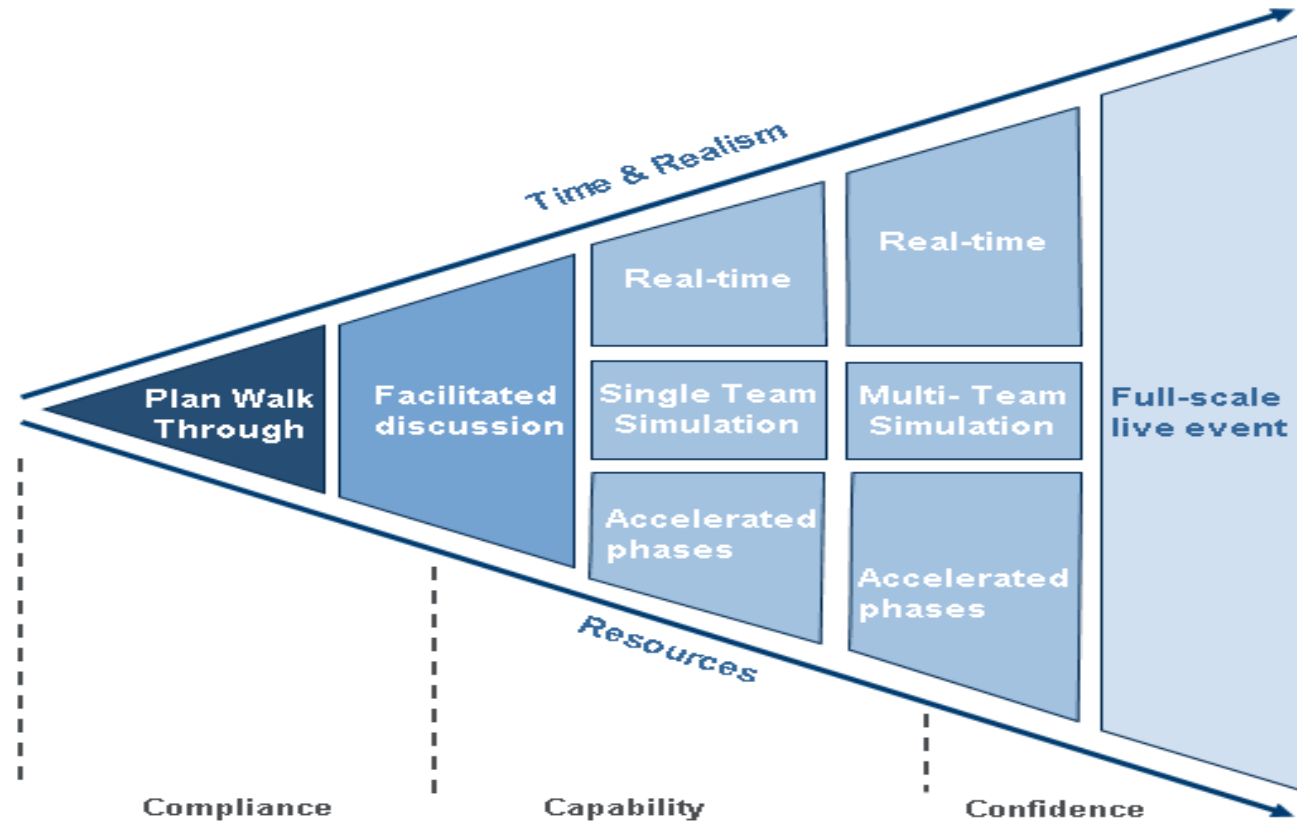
Time & Realism

Plan Walk Through

Facilitated discussion

Real-time

Single Team Simulation

Accelerated phases

Real-time

Multi- Team Simulation

Accelerated phases

Full-scale live event

Resources

Compliance

Capability

Confidence